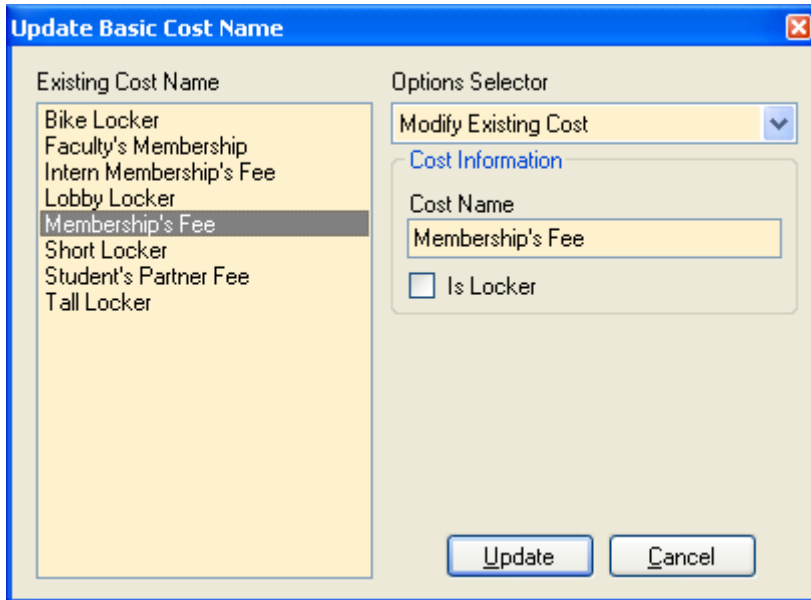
Update Basic Cost Name

Existing Cost Name

Bike Locker
Faculty's Membership
Intern Membership's Fee
Lobby Locker
Membership's Fee
Short Locker
Student's Partner Fee
Tall Locker

Options Selector

Modify Existing Cost

Cost Information

Cost Name

Membership's Fee

Is Locker

Update

Cancel